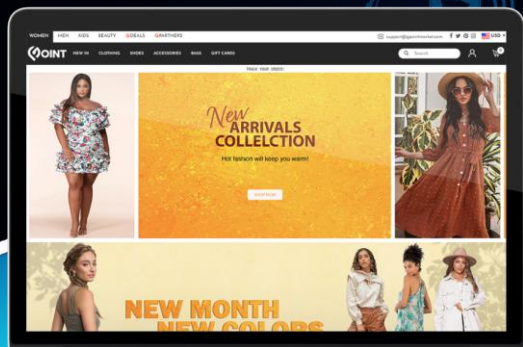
WOMEN MEN KIDS BEAUTY DEALS PARTNERS

support@pointfashion.com USD

POINT NEW IN CLOTHING SHOES ACCESSORIES BAGS GIFT CARDS

Search

TRACK YOUR ORDER

New ARRIVALS COLLECTION

Hot fashion will keep you warm!

SHOP NOW

NEW MONTH NEW COLORS